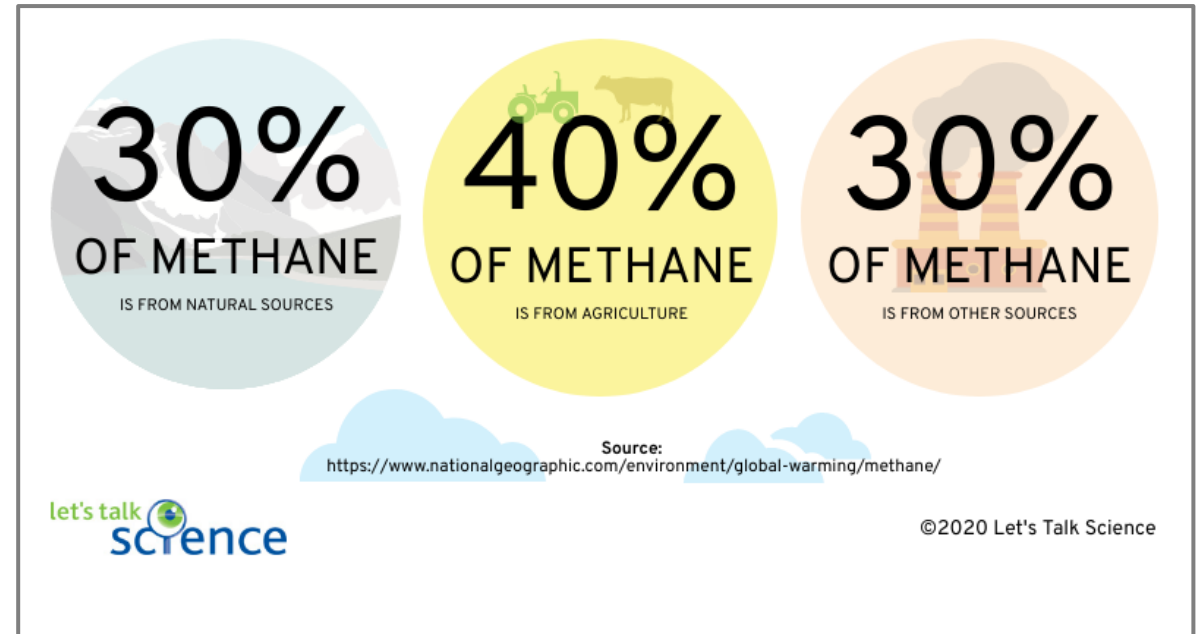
30%
OF METHANE
IS FROM NATURAL SOURCES

40%
OF METHANE
IS FROM AGRICULTURE

30%
OF METHANE
IS FROM OTHER SOURCES

Source:
https://www.nationalgeographic.com/environment/global-warming/methane/

let's talk science

©2020 Let's Talk Science